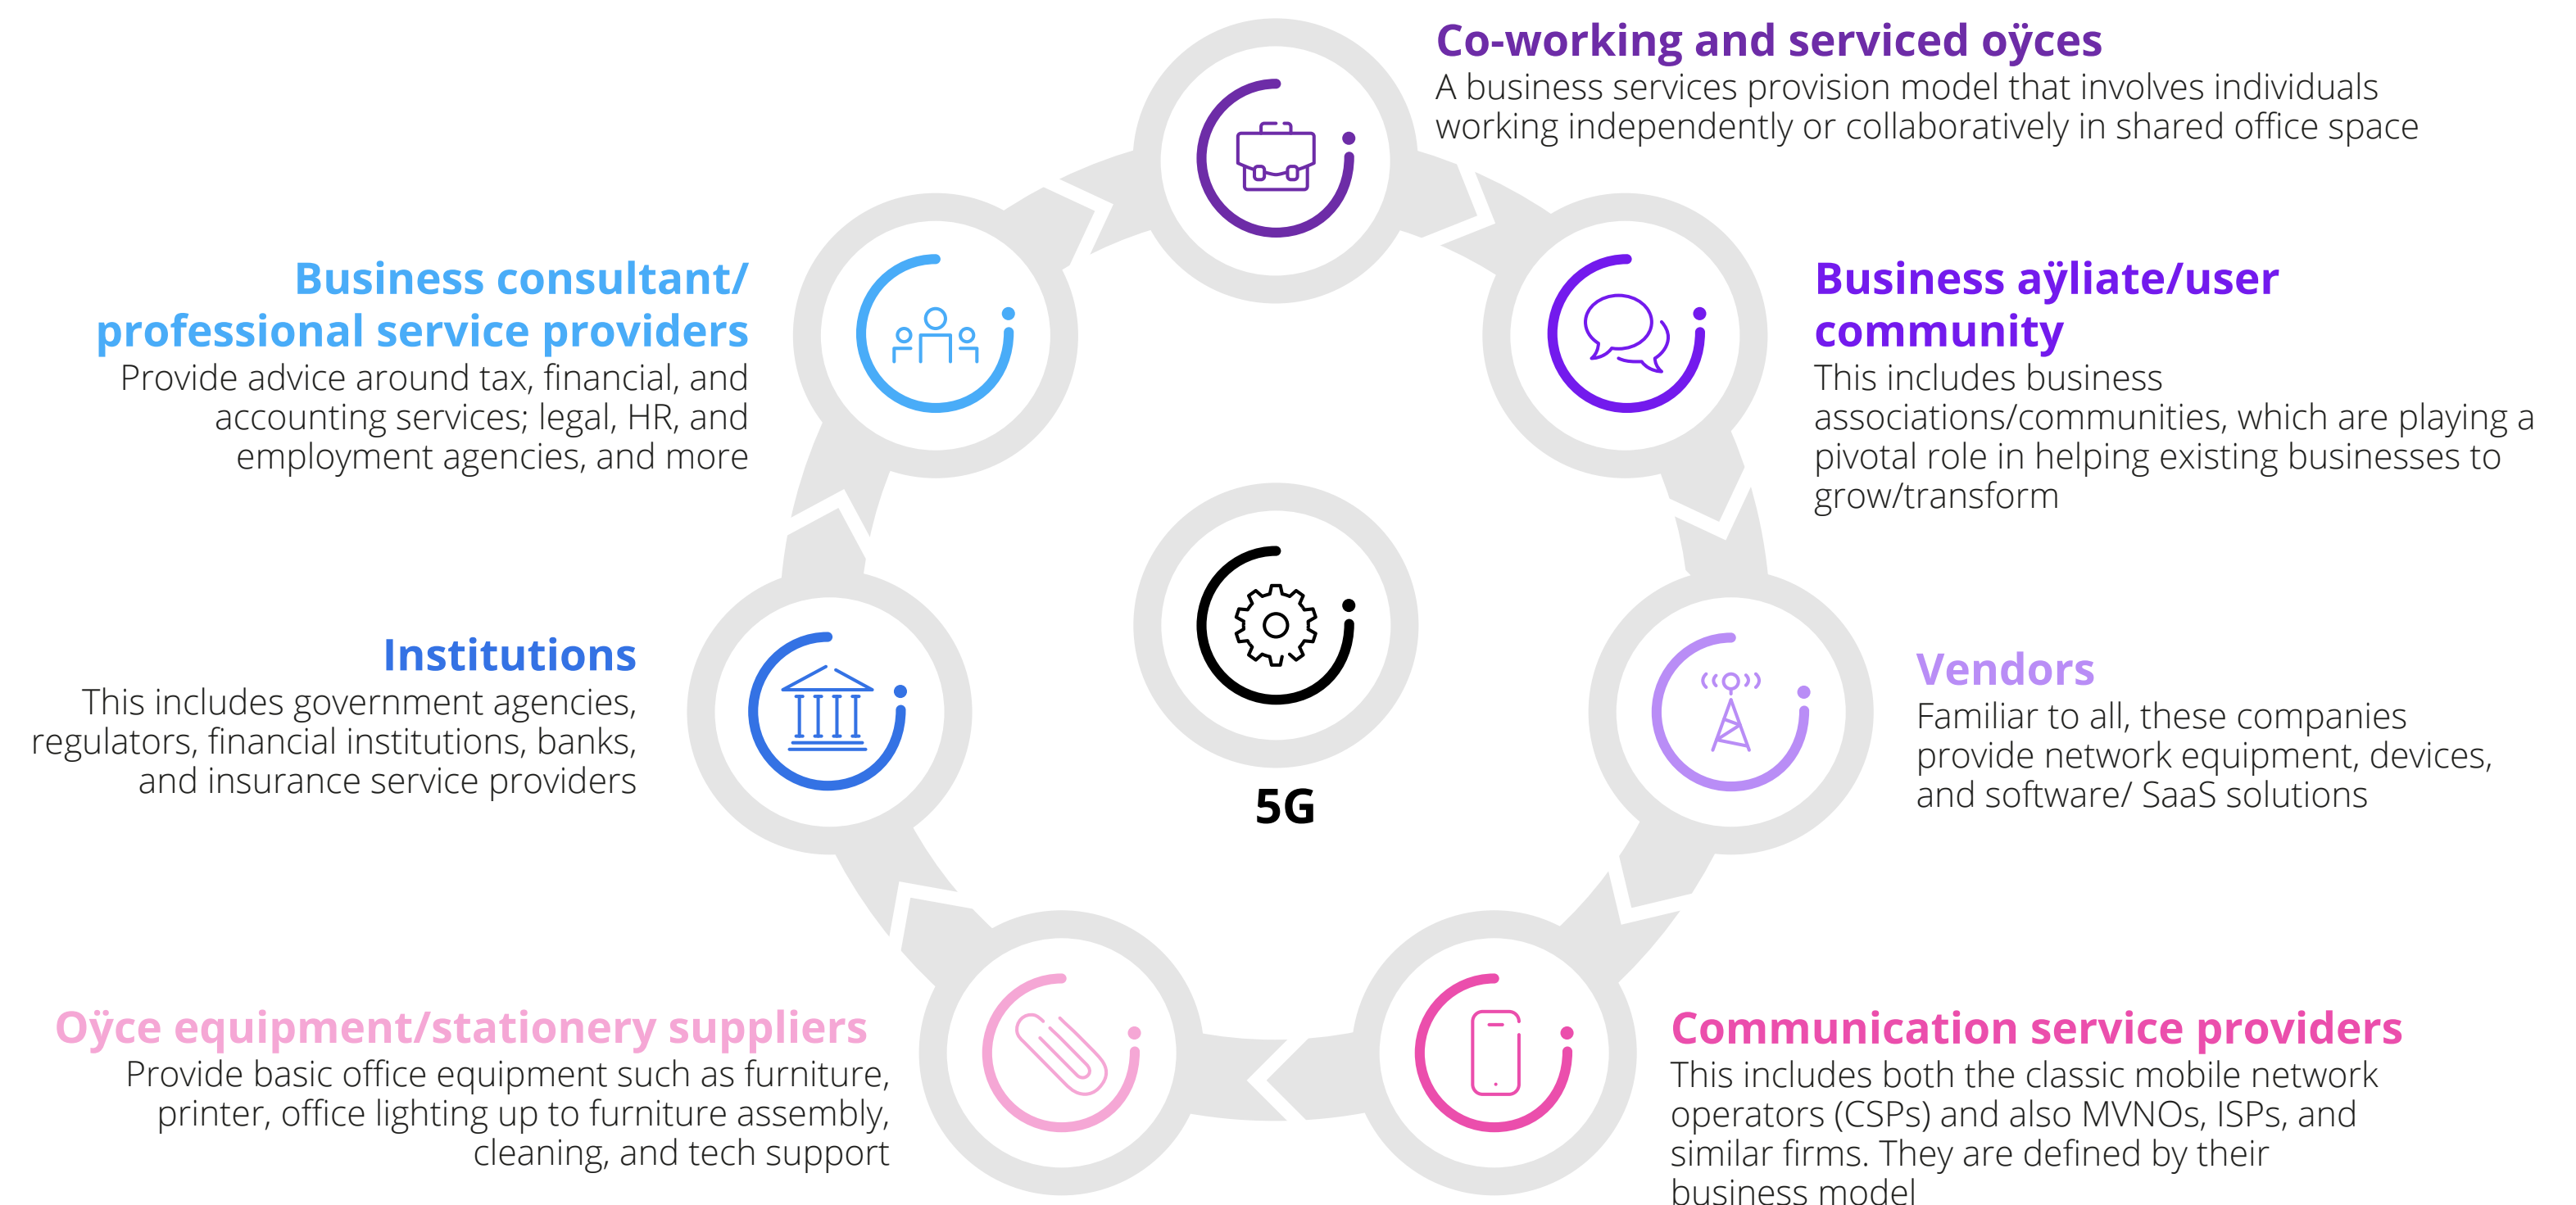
Co-working and serviced oÿces
A business services provision model that involves individuals working independently or collaboratively in shared office space

Business consultant/ professional service providers
Provide advice around tax, financial, and accounting services; legal, HR, and employment agencies, and more

Business aÿliate/user community
This includes business associations/communities, which are playing a pivotal role in helping existing businesses to grow/transform

Institutions
This includes government agencies, regulators, financial institutions, banks, and insurance service providers

5G

Vendors
Familiar to all, these companies provide network equipment, devices, and software/ SaaS solutions

Oÿce equipment/stationery suppliers
Provide basic office equipment such as furniture, printer, office lighting up to furniture assembly, cleaning, and tech support

Communication service providers
This includes both the classic mobile network operators (CSPs) and also MVNOs, ISPs, and similar firms. They are defined by their business model